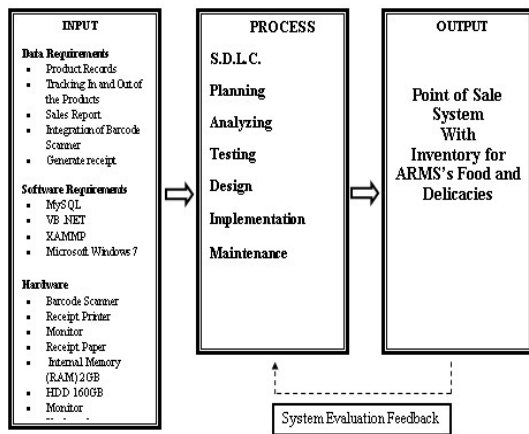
INPUT

Data Requirements
- Product Records
- Tracking In and Out of the Products
- Sales Report
- Integration of Barcode Scanner
- Generate receipt

Software Requirements
- MySQL
- VB .NET
- XAMMP
- Microsoft Windows 7

Hardware
- Barcode Scanner
- Receipt Printer
- Monitor
- Receipt Paper
- Internal Memory (RAM) 2GB
- HDD 160GB
- Monitor
- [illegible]

PROCESS

S.D.L.C.

Planning

Analyzing

Testing

Design

Implementation

Maintenance

OUTPUT

Point of Sale System With Inventory for ARMS's Food and Delicacies

System Evaluation Feedback